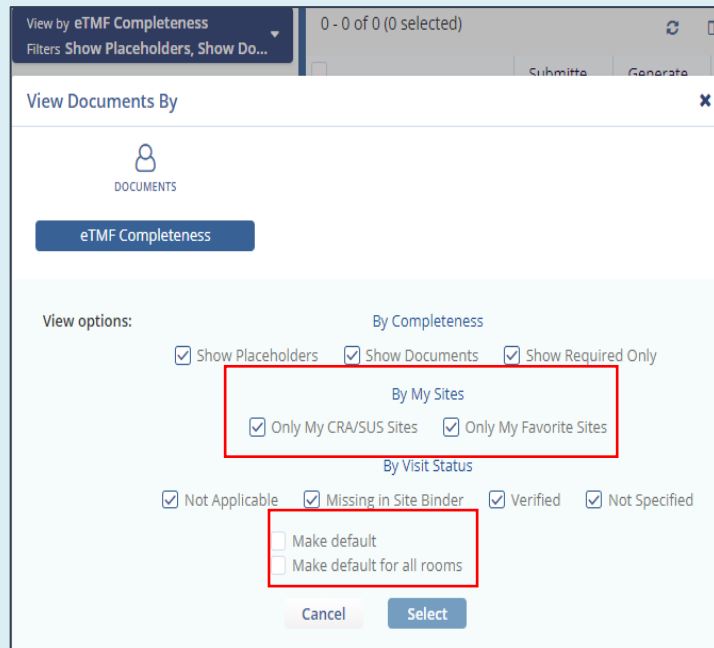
View by eTMF Completeness
Filters Show Placeholders, Show Do...

0 - 0 of 0 (0 selected)

Submitte Generate

View Documents By

DOCUMENTS

eTMF Completeness

View options:

By Completeness

Show Placeholders Show Documents Show Required Only

By My Sites

Only My CRA/SUS Sites Only My Favorite Sites

By Visit Status

Not Applicable Missing in Site Binder Verified Not Specified

Make default
Make default for all rooms

Cancel Select